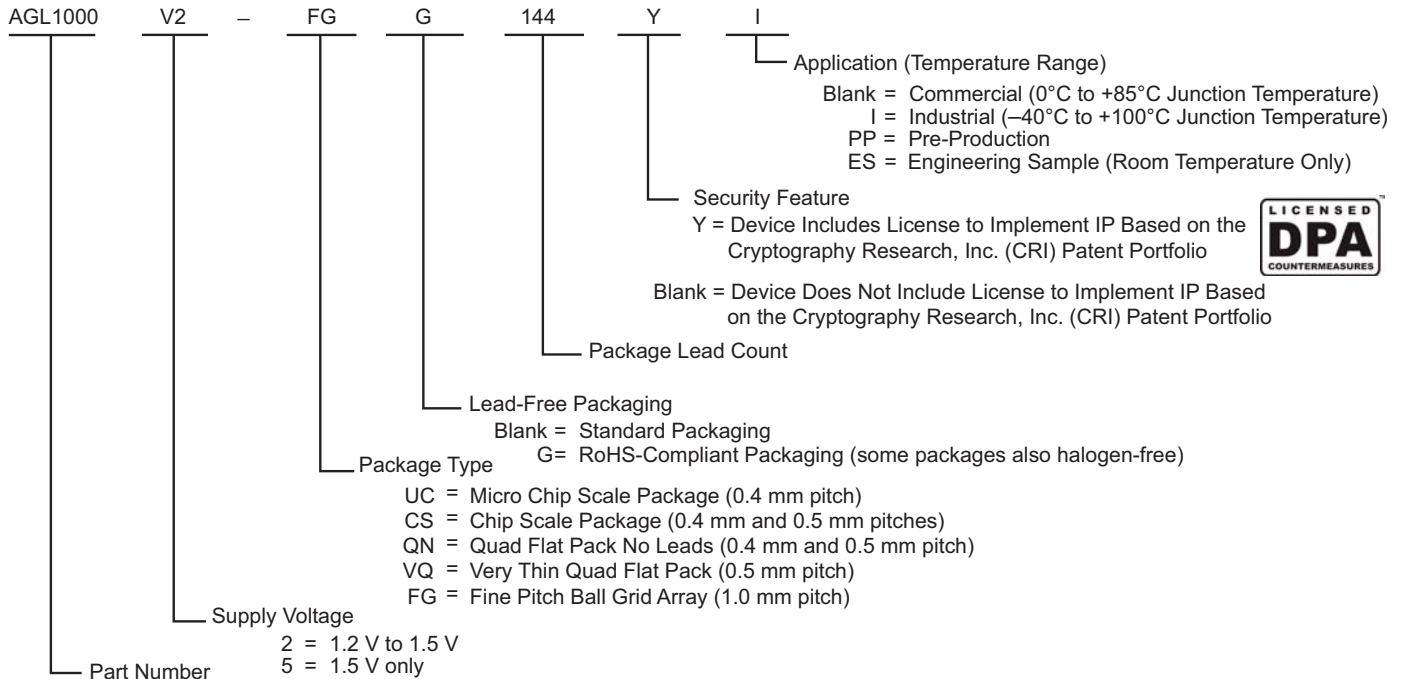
AGL1000 V2 – FG G 144 Y I

Application (Temperature Range)
Blank = Commercial (0°C to +85°C Junction Temperature)
I = Industrial (–40°C to +100°C Junction Temperature)
PP = Pre-Production
ES = Engineering Sample (Room Temperature Only)

Security Feature
Y = Device Includes License to Implement IP Based on the Cryptography Research, Inc. (CRI) Patent Portfolio

LICENSED DPA COUNTERMEASURES ™

Blank = Device Does Not Include License to Implement IP Based on the Cryptography Research, Inc. (CRI) Patent Portfolio

Package Lead Count

Lead-Free Packaging
Blank = Standard Packaging
G= RoHS-Compliant Packaging (some packages also halogen-free)

Package Type
UC = Micro Chip Scale Package (0.4 mm pitch)
CS = Chip Scale Package (0.4 mm and 0.5 mm pitches)
QN = Quad Flat Pack No Leads (0.4 mm and 0.5 mm pitch)
VQ = Very Thin Quad Flat Pack (0.5 mm pitch)
FG = Fine Pitch Ball Grid Array (1.0 mm pitch)

Supply Voltage
2 = 1.2 V to 1.5 V
5 = 1.5 V only

Part Number